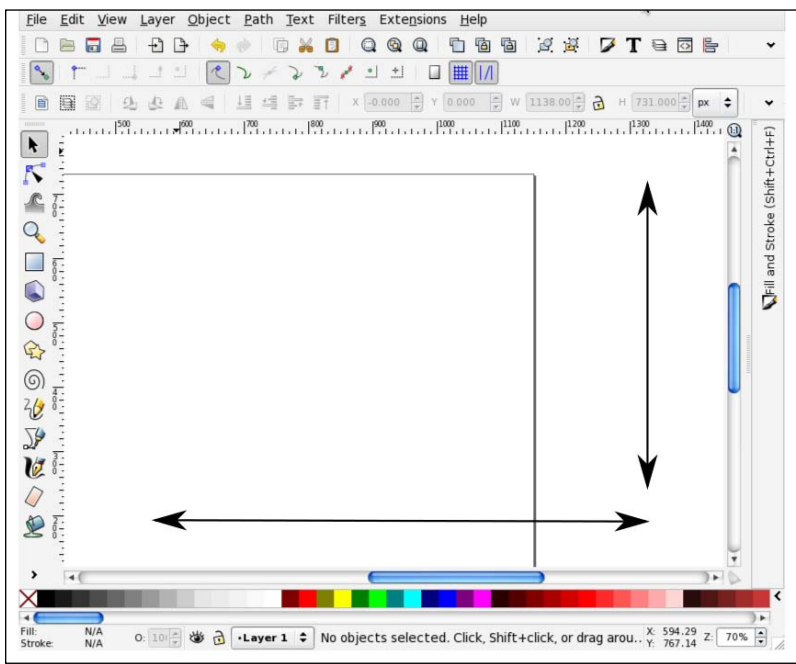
File Edit View Layer Object Path Text Filters Extensions Help

X -0.000 Y 0.000 W 1138.00 H 731.000 px

500 600 700 800 900 1000 1100 1200 1300 1400

Fill and Stroke (Shift+Ctrl+F)

Fill: N/A
Stroke: N/A
O: 100
•Layer 1
No objects selected. Click, Shift+click, or drag arou...
X: 594.29
Y: 767.14
Z: 70%